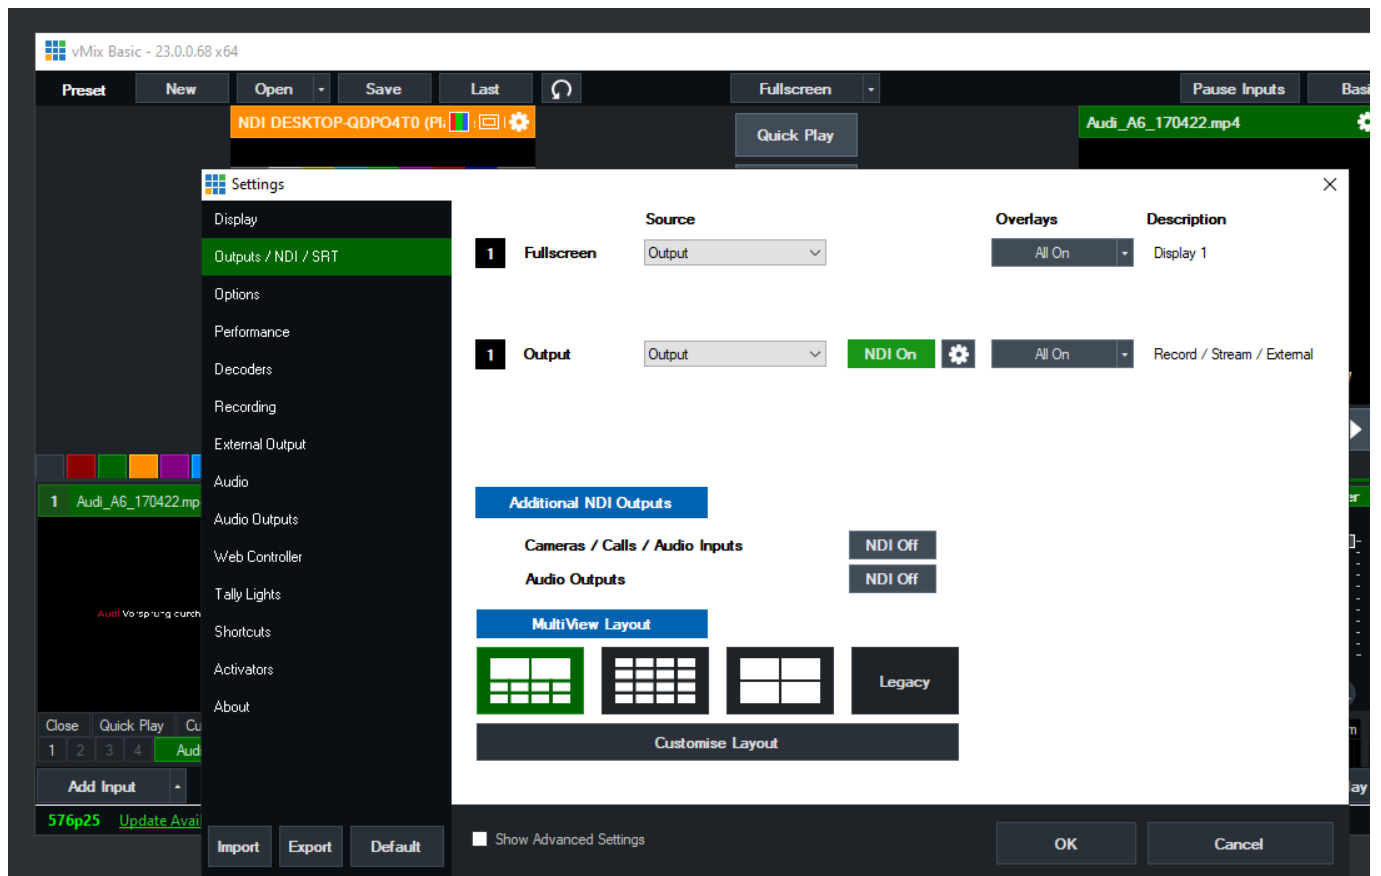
vMix Basic - 23.0.0.68 x64

Preset New Open Save Last Fullscreen Pause Inputs Basi

NDI DESKTOP-QDPO4T0 (Pl:

Quick Play

Audi_A6_170422.mp4

Settings

Display
Outputs / NDI / SRT
Options
Performance
Decoders
Recording
External Output
Audio
Audio Outputs
Web Controller
Tally Lights
Shortcuts
Activators
About

| | | Source | | Overlays | Description |
|---|---|---|---|---|---|
| 1 | Fullscreen | Output | | All On | Display 1 |
| 1 | Output | Output | NDI On | All On | Record / Stream / External |

Additional NDI Outputs

Cameras / Calls / Audio Inputs NDI Off
Audio Outputs NDI Off

MultiView Layout

Legacy

Customise Layout

1 Audi_A6_170422.mp

Close Quick Play Cu
1 2 3 4 Aud

Add Input

576p25 Update Avail

Import Export Default

Show Advanced Settings

OK Cancel